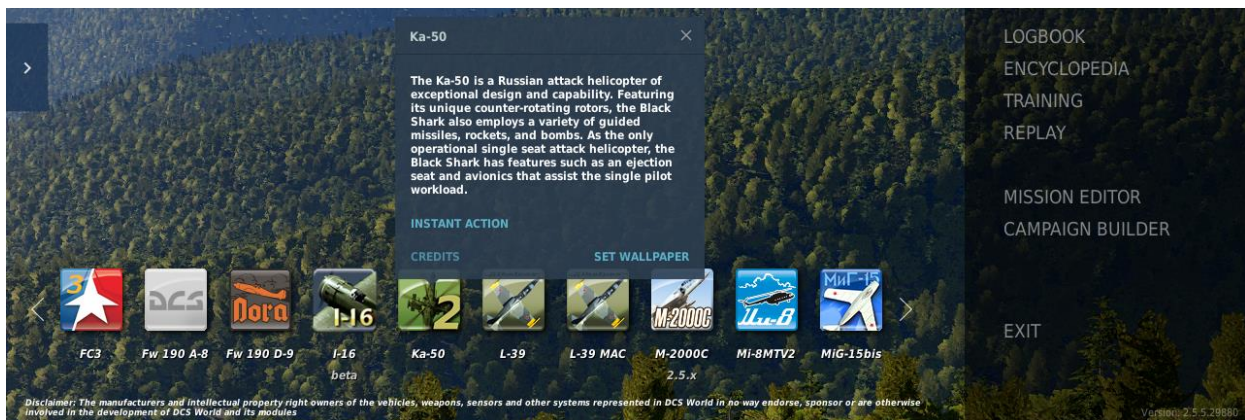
Ka-50

The Ka-50 is a Russian attack helicopter of exceptional design and capability. Featuring its unique counter-rotating rotors, the Black Shark also employs a variety of guided missiles, rockets, and bombs. As the only operational single seat attack helicopter, the Black Shark has features such as an ejection seat and avionics that assist the single pilot workload.

INSTANT ACTION

CREDITS

SET WALLPAPER

LOGBOOK
ENCYCLOPEDIA
TRAINING
REPLAY

MISSION EDITOR
CAMPAIGN BUILDER

EXIT

3 DCS Dora I-16 2 M-2000C Ми-8 МиГ-15

FC3
Fw 190 A-8
Fw 190 D-9
I-16 beta
Ka-50
L-39
L-39 MAC
M-2000C 2.5.x
Mi-8MTV2
MiG-15bis

Disclaimer: The manufacturers and intellectual property right owners of the vehicles, weapons, sensors and other systems represented in DCS World in no way endorse, sponsor or are otherwise involved in the development of DCS World and its modules

Version: 2.5.5.29880